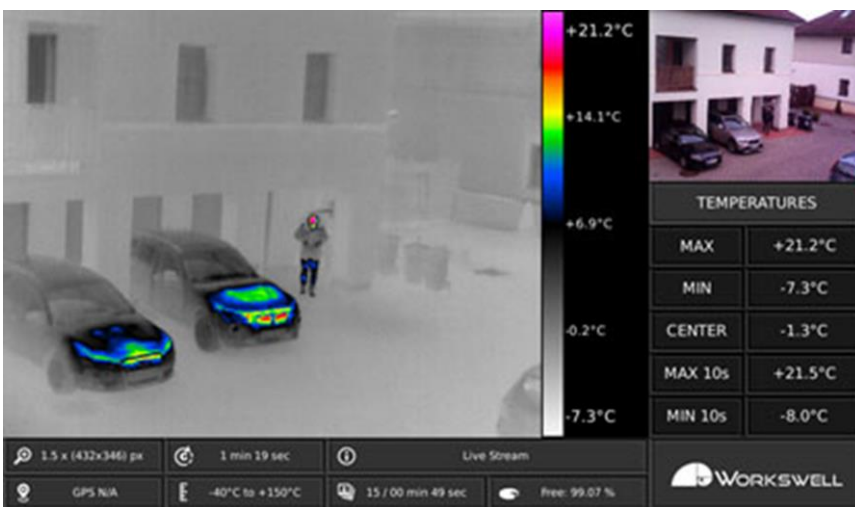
+21.2°C

+14.1°C

+6.9°C

-0.2°C

-7.3°C

TEMPERATURES

| MAX | +21.2°C |
|---|---|
| MIN | -7.3°C |
| CENTER | -1.3°C |
| MAX 10s | +21.5°C |
| MIN 10s | -8.0°C |

1.5 x (432x346) px

1 min 19 sec

Live Stream

GPS N/A

-40°C to +150°C

15 / 00 min 49 sec

Free: 99.07 %

WORKSWELL